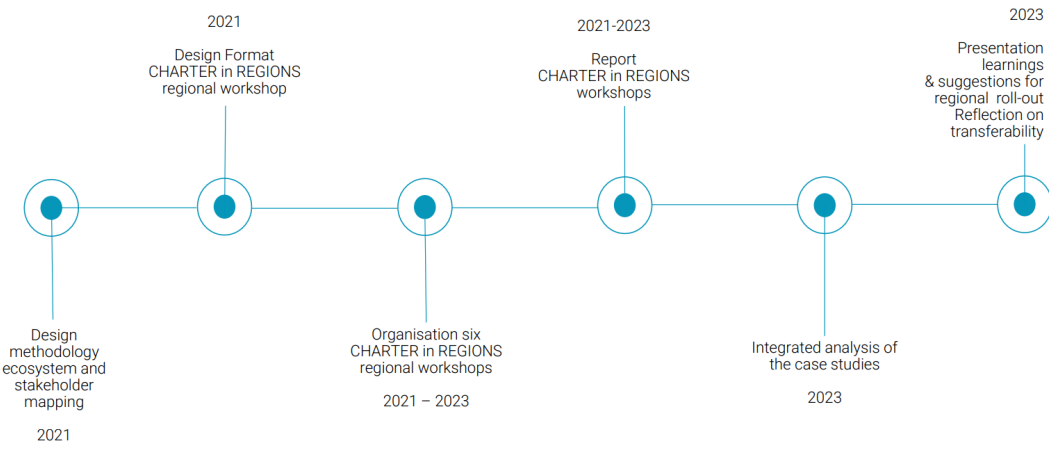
Design methodology ecosystem and stakeholder mapping

2021

2021

Design Format CHARTER in REGIONS regional workshop

Organisation six CHARTER in REGIONS regional workshops

2021 – 2023

2021-2023

Report CHARTER in REGIONS workshops

Integrated analysis of the case studies

2023

2023

Presentation learnings & suggestions for regional roll-out Reflection on transferability